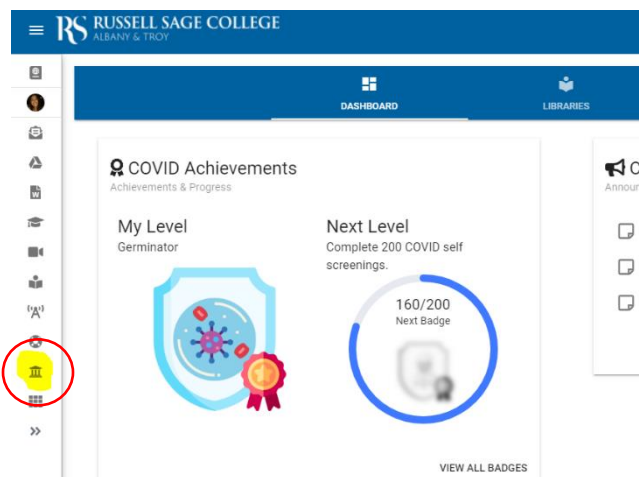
RS RUSSELL SAGE COLLEGE
ALBANY & TROY

DASHBOARD

LIBRARIES

COVID Achievements
Achievements & Progress

My Level
Germinator

Next Level
Complete 200 COVID self screenings.

160/200
Next Badge

VIEW ALL BADGES

C
Annou

»